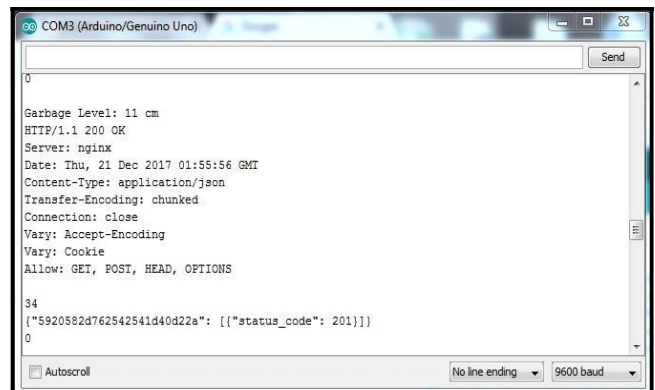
COM3 (Arduino/Genuino Uno)

Send

0

Garbage Level: 11 cm
HTTP/1.1 200 OK
Server: nginx
Date: Thu, 21 Dec 2017 01:55:56 GMT
Content-Type: application/json
Transfer-Encoding: chunked
Connection: close
Vary: Accept-Encoding
Vary: Cookie
Allow: GET, POST, HEAD, OPTIONS

34
{"5920582d762542541d40d22a": [{"status_code": 201}]}
0

Autoscroll

No line ending

9600 baud